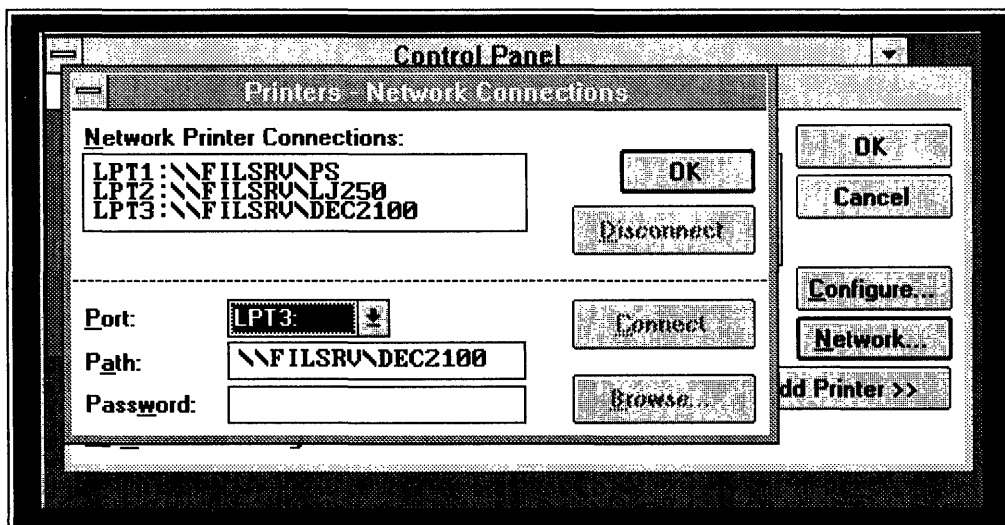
Control Panel

Printers - Network Connections

Network Printer Connections:

LPT1:\\FILSRV\PS
LPT2:\\FILSRV\LJ250
LPT3:\\FILSRV\DEC2100

OK

Disconnect

Port: LPT3:

Path: \\FILSRV\DEC2100

Password:

Connect

Browse...

OK

Cancel

Configure...

Network...

dd Printer >>